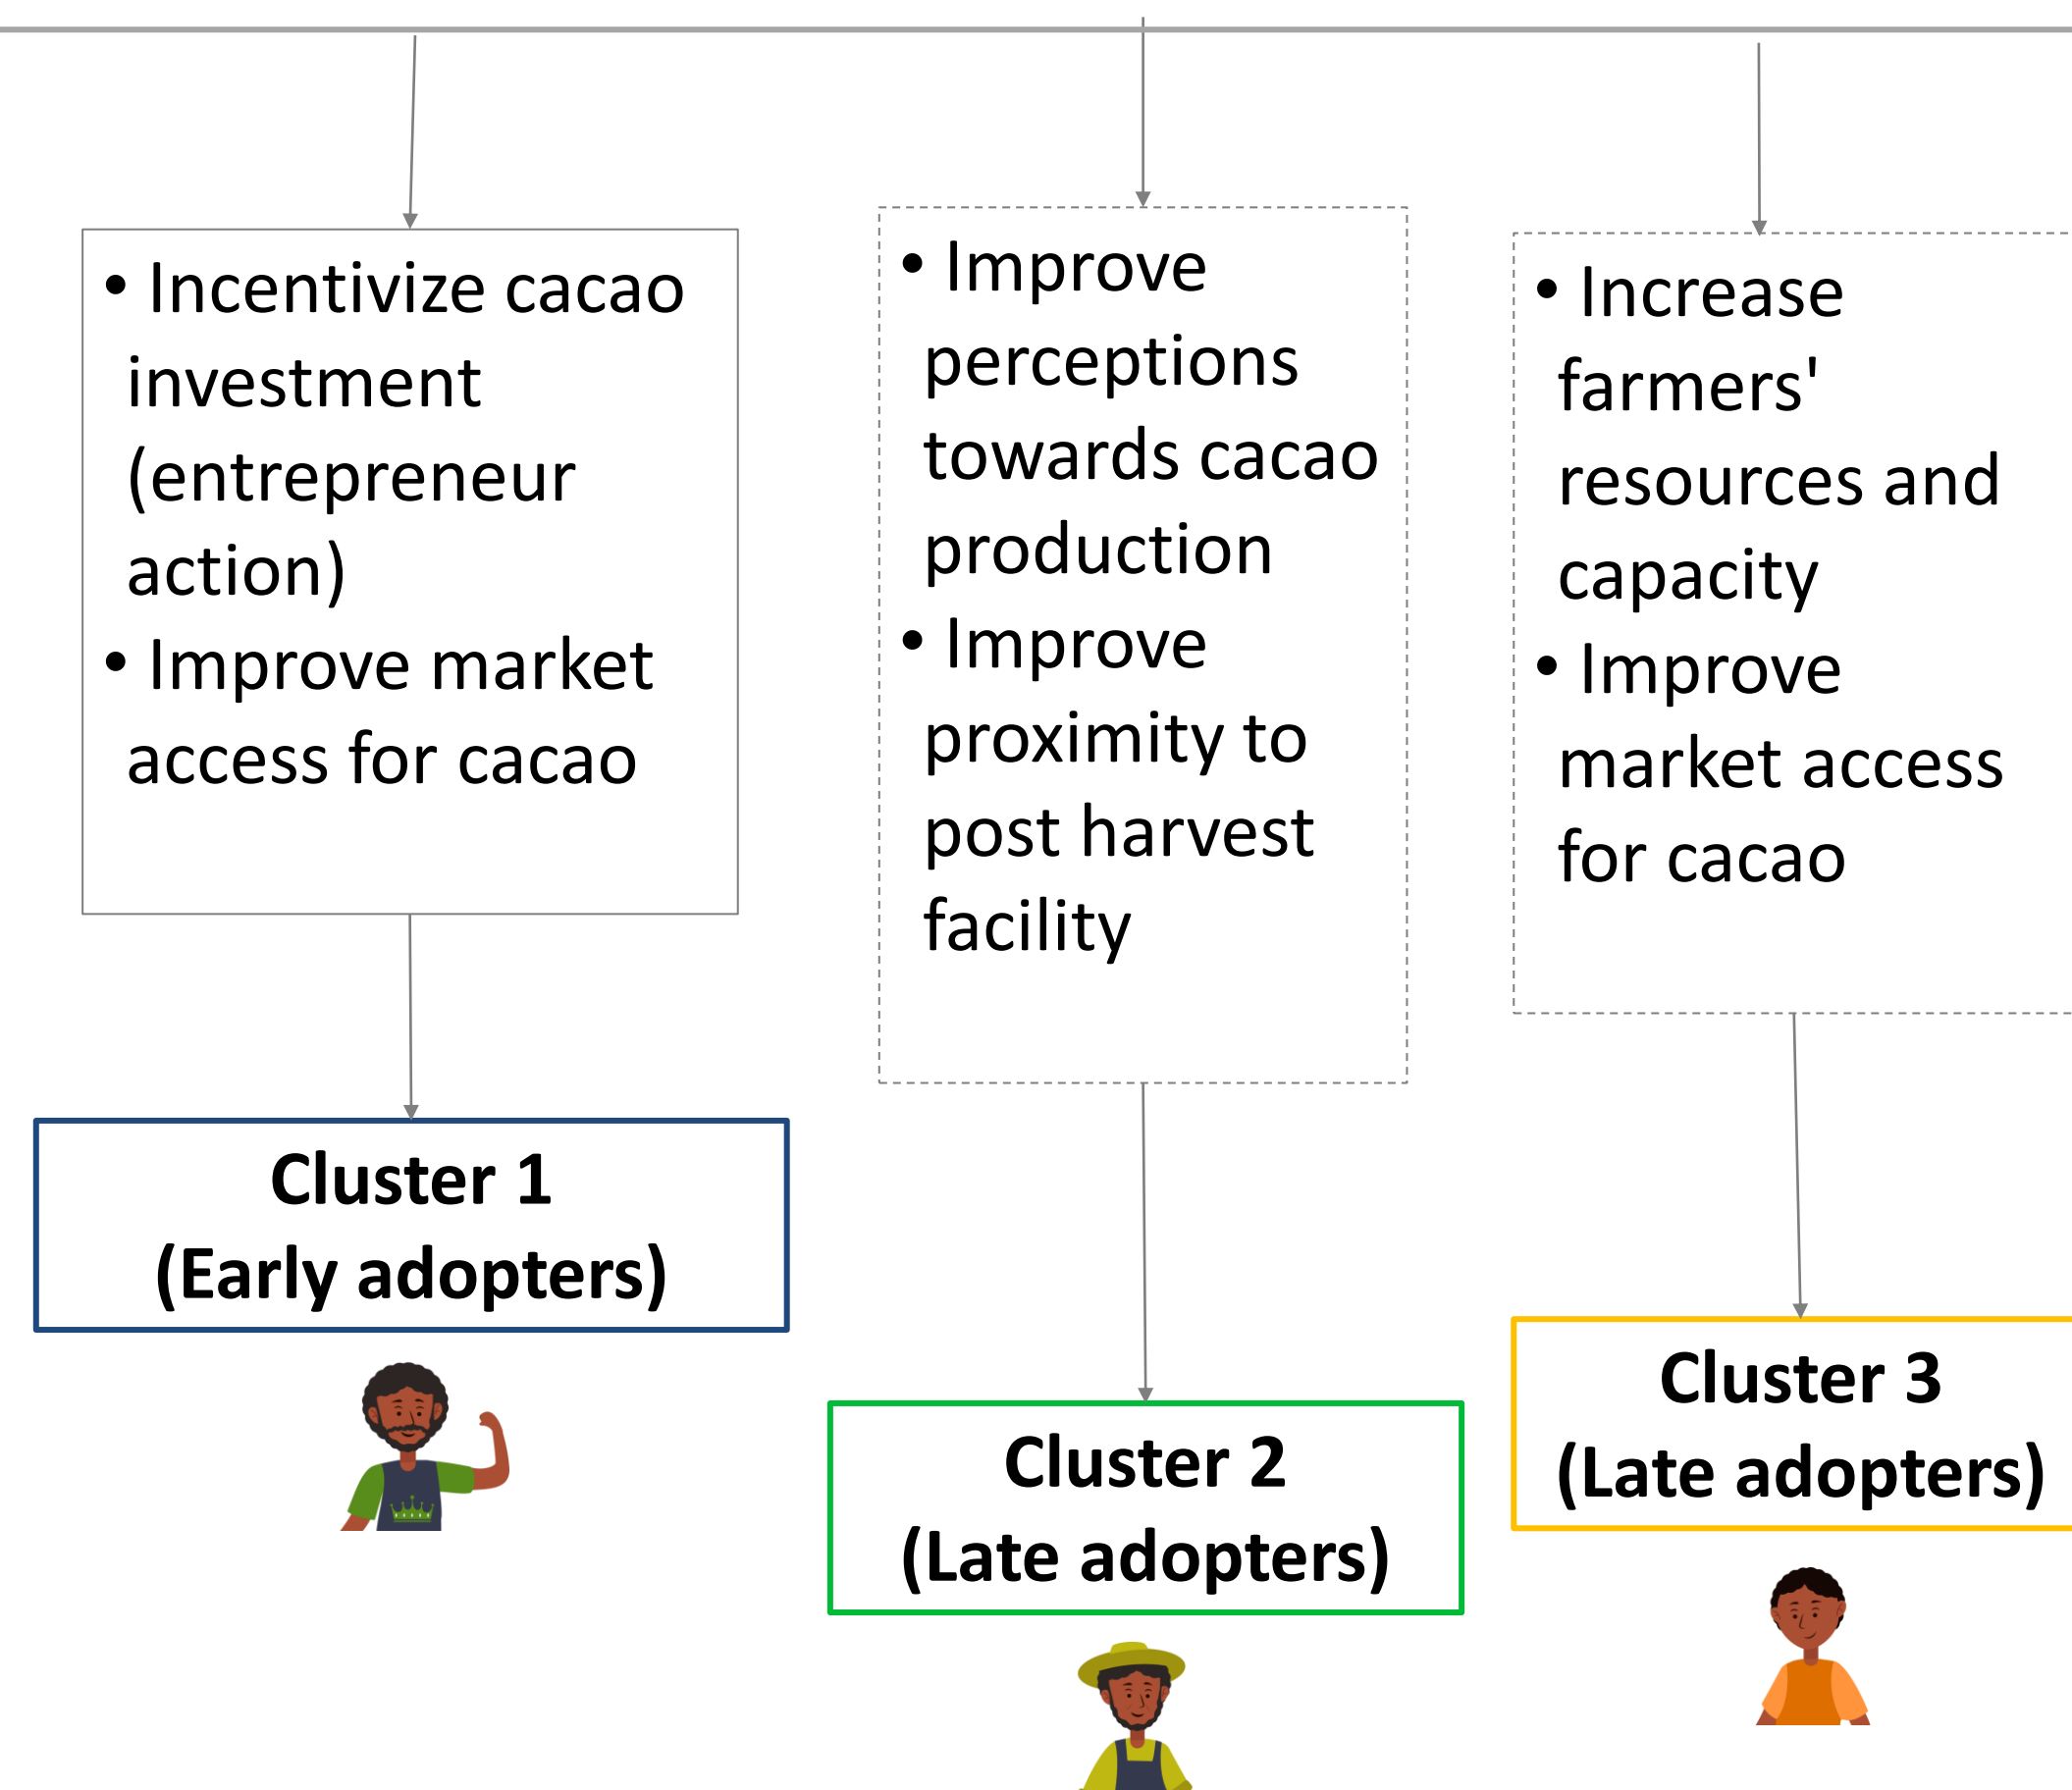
• Incentivize cacao investment (entrepreneur action)
• Improve market access for cacao

• Improve perceptions towards cacao production
• Improve proximity to post harvest facility

• Increase farmers' resources and capacity
• Improve market access for cacao

Cluster 1
(Early adopters)

Cluster 2
(Late adopters)

Cluster 3
(Late adopters)